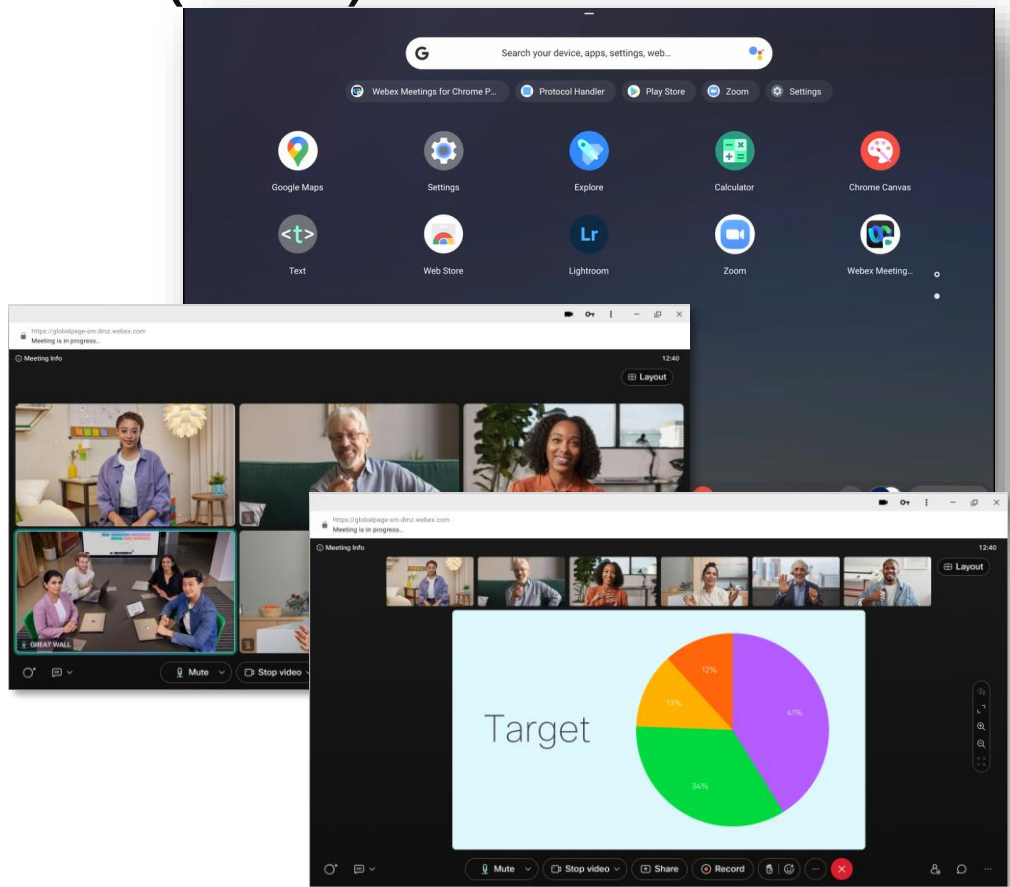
Search your device, apps, settings, web...

Webex Meetings for Chrome P... Protocol Handler Play Store Zoom Settings

Google Maps
Settings
Explore
Calculator
Chrome Canvas
Text
Web Store
Lightroom
Zoom
Webex Meeting...

https://globalpage-sm.dmz.webex.com
Meeting is in progress...

Meeting Info
12:40
Layout

GREAT WALL

Mute Stop video

https://globalpage-sm.dmz.webex.com
Meeting is in progress...

Meeting Info
12:40
Layout

Target

12%
13%
41%
34%

Mute Stop video Share Record